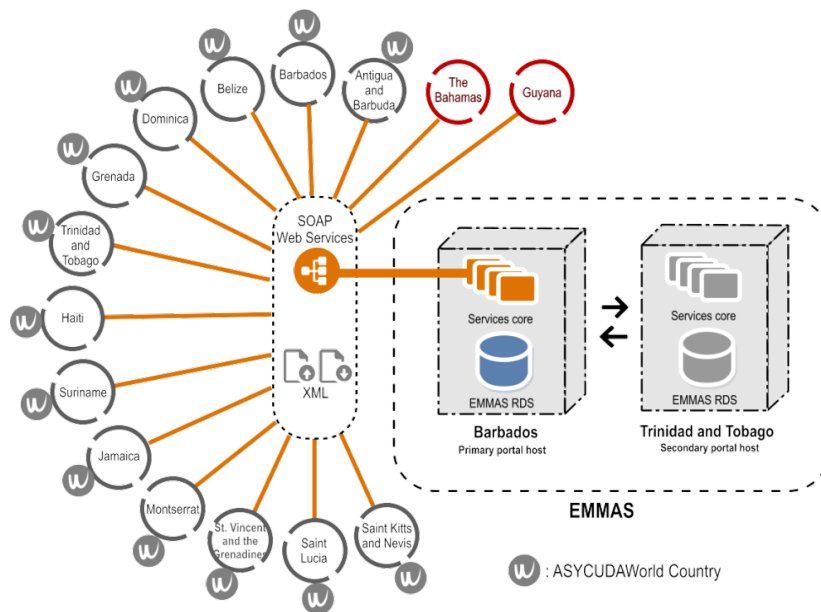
Belize
Barbados
Antigua and Barbuda
The Bahamas
Guyana
Dominica
Grenada
Trinidad and Tobago
Haiti
Suriname
Jamaica
Montserrat
St. Vincent and the Grenadines
Saint Lucia
Saint Kitts and Nevis

SOAP Web Services
XML

Services core
EMMAS RDS
Barbados
Primary portal host

Services core
EMMAS RDS
Trinidad and Tobago
Secondary portal host

EMMAS

: ASYCUDAWorld Country